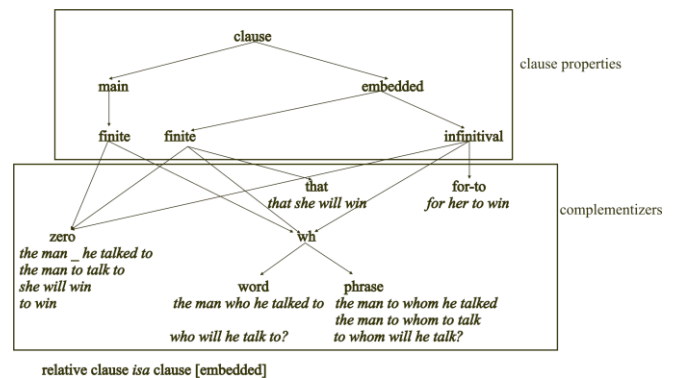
clause

main

embedded

finite

finite

infinitival

clause properties

that
*that she will win*

for-to
*for her to win*

complementizers

zero
*the man _ he talked to*
*the man to talk to*
*she will win*
*to win*

wh

word
*the man who he talked to*

*who will he talk to?*

phrase
*the man to whom he talked*
*the man to whom to talk*
*to whom will he talk?*

relative clause *isa* clause [embedded]